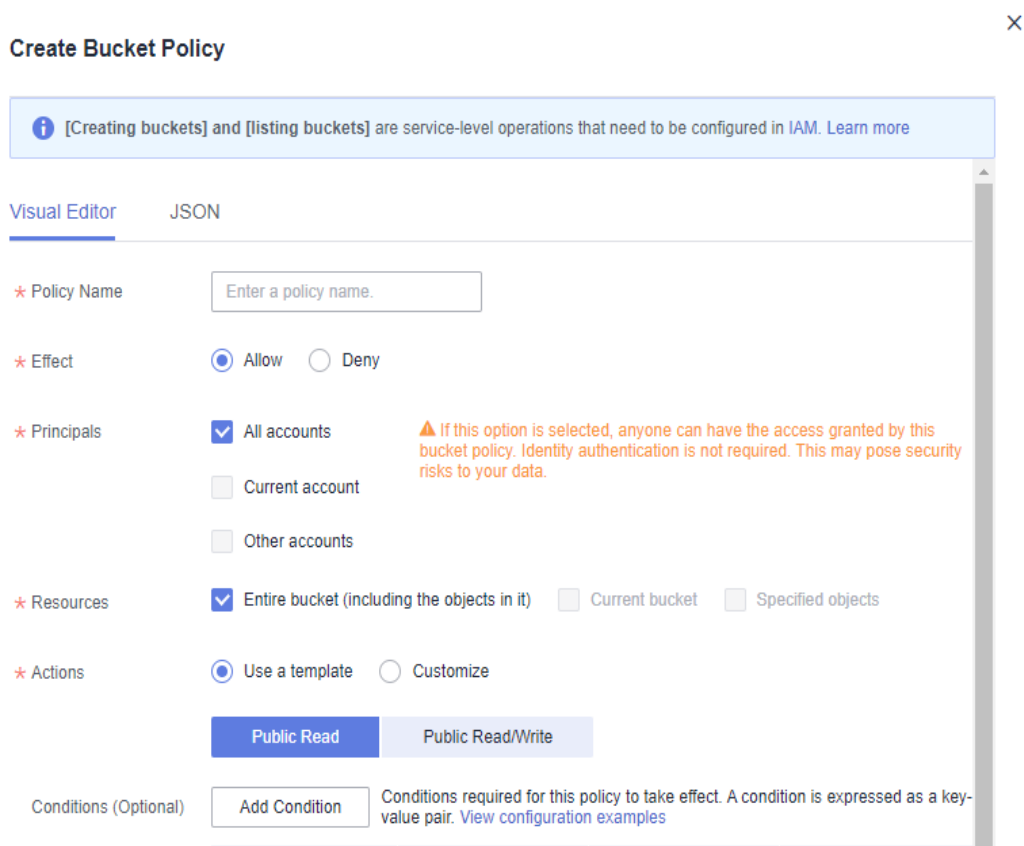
Create Bucket Policy

×

[Creating buckets] and [listing buckets] are service-level operations that need to be configured in IAM. Learn more

Visual Editor JSON

* Policy Name Enter a policy name.

* Effect Allow Deny

* Principals All accounts

If this option is selected, anyone can have the access granted by this bucket policy. Identity authentication is not required. This may pose security risks to your data.

Current account

Other accounts

* Resources Entire bucket (including the objects in it) Current bucket Specified objects

* Actions Use a template Customize

Public Read Public Read/Write

Conditions (Optional) Add Condition Conditions required for this policy to take effect. A condition is expressed as a key-value pair. View configuration examples